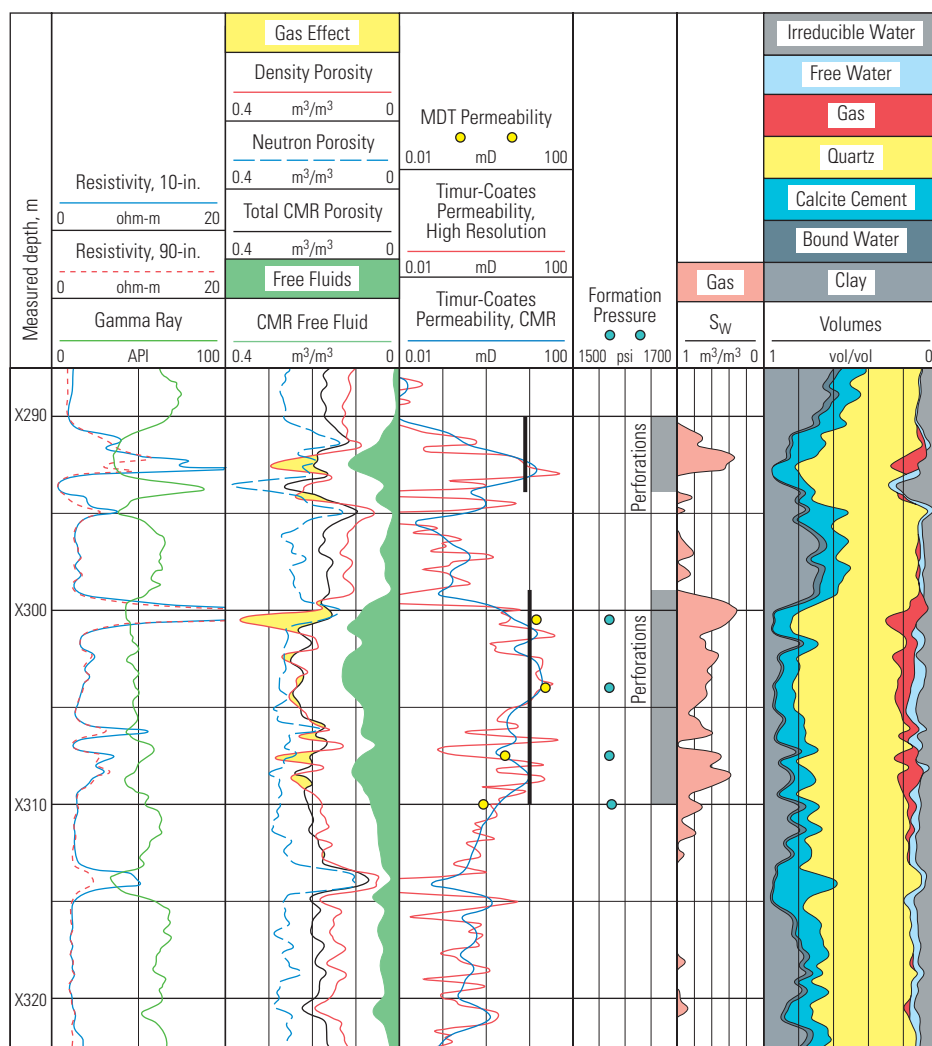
Measured depth, m

Resistivity, 10-in.
0 ohm-m 20
Resistivity, 90-in.
0 ohm-m 20
Gamma Ray
0 API 100

Gas Effect
Density Porosity
0.4 $m^3/m^3$ 0
Neutron Porosity
0.4 $m^3/m^3$ 0
Total CMR Porosity
0.4 $m^3/m^3$ 0
Free Fluids
CMR Free Fluid
0.4 $m^3/m^3$ 0

MDT Permeability
0.01 mD 100
Timur-Coates Permeability, High Resolution
0.01 mD 100
Timur-Coates Permeability, CMR
0.01 mD 100

Formation Pressure
1500 psi 1700

Gas
$S_W$
1 $m^3/m^3$ 0

Irreducible Water
Free Water
Gas
Quartz
Calcite Cement
Bound Water
Clay
Volumes
1 vol/vol 0

X290
X300
X310
X320

Perforations
Perforations